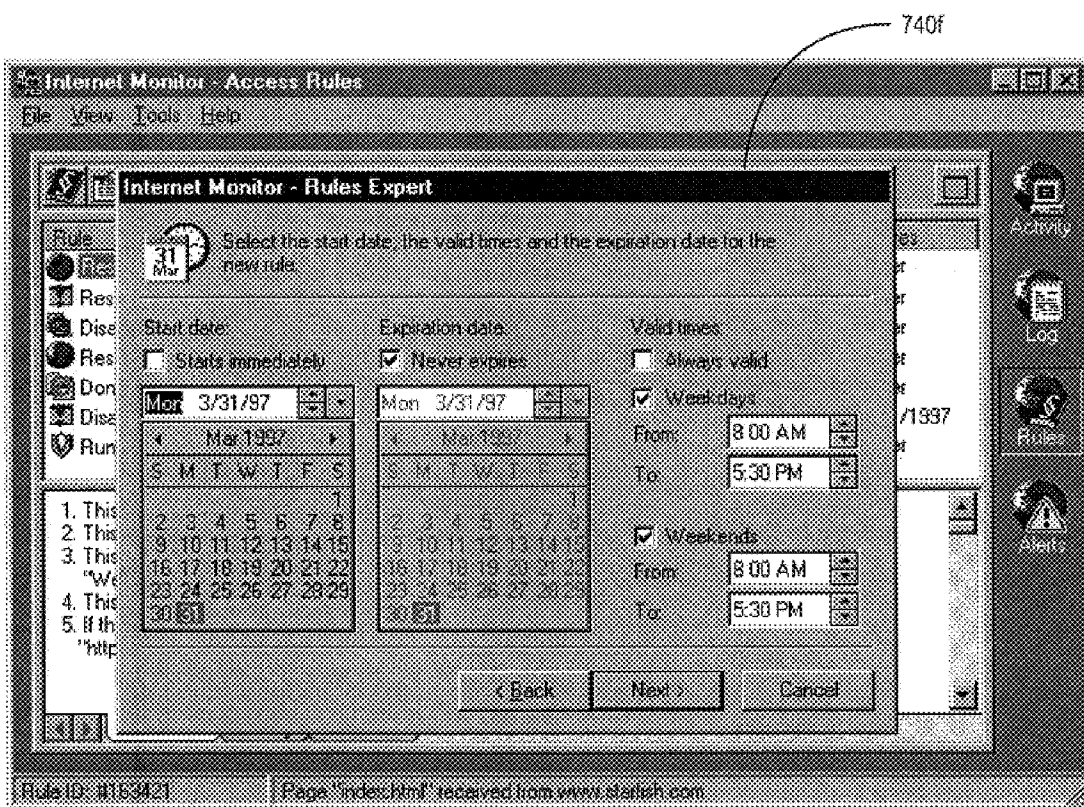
740f

Internet Monitor - Access Rules

File View Tools Help

Internet Monitor - Rules Expert

31 Mar

Select the start date, the valid times and the expiration date for the new rule.

Rule

Res

Disa

Res

Don

Disa

Run

Start date:

Starts immediately

Mon 3/31/97

Mar 1997

| S | M | T | W | T | F | S |
|---|---|---|---|---|---|---|
| | | | | | | 1 |
| 2 | 3 | 4 | 5 | 6 | 7 | 8 |
| 9 | 10 | 11 | 12 | 13 | 14 | 15 |
| 16 | 17 | 18 | 19 | 20 | 21 | 22 |
| 23 | 24 | 25 | 26 | 27 | 28 | 29 |
| 30 | 31 | | | | | |

Expiration date:

Never expires

Mon 3/31/97

Mar 1997

| S | M | T | W | T | F | S |
|---|---|---|---|---|---|---|
| | | | | | | 1 |
| 2 | 3 | 4 | 5 | 6 | 7 | 8 |
| 9 | 10 | 11 | 12 | 13 | 14 | 15 |
| 16 | 17 | 18 | 19 | 20 | 21 | 22 |
| 23 | 24 | 25 | 26 | 27 | 28 | 29 |
| 30 | 31 | | | | | |

Valid times:

Always valid

Weekdays

From: 8:00 AM

To: 5:30 PM

Weekends

From: 8:00 AM

To: 5:30 PM

< Back Next > Cancel

1. This
2. This
3. This "We
4. This
5. If th "http

es
er
er
er
se
er
/1997
et

Activity

Log

Rules

Alerts

Rule ID: #153421

Page "index.html" received from www.starfish.com